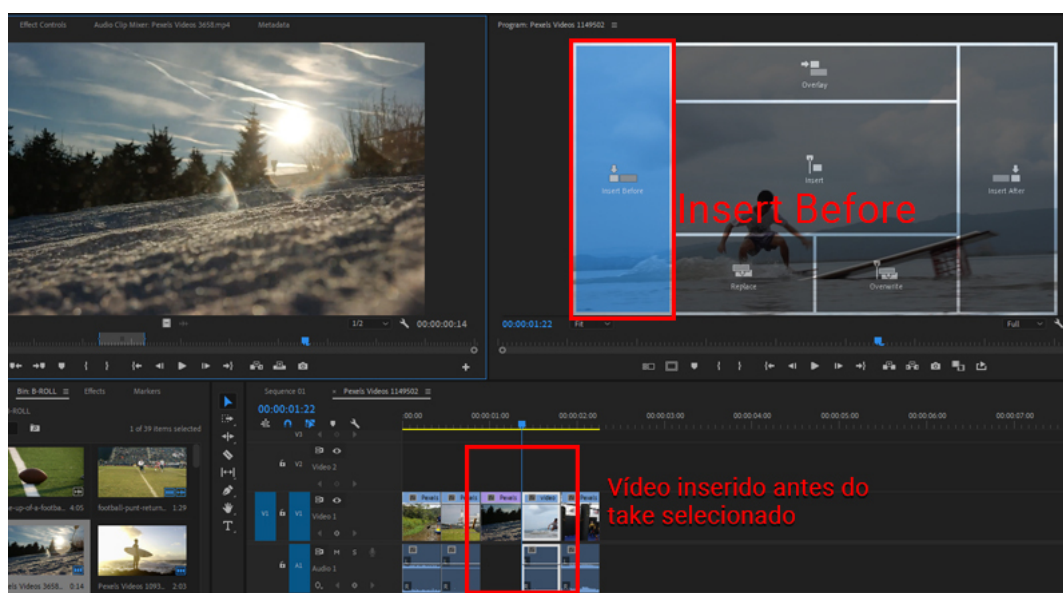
Effect Controls Audio Clip Mixer: Pexels Videos 3658.mp4 Metadata

1/2 00:00:00:14

Program: Pexels Videos 1149502

Overlay

Insert Before

Insert

Insert After

Insert Before

Replace

Overwrite

00:00:01:22 Fit Full

Bin: B-ROLL Effects Markers

B-ROLL

1 of 39 items selected

e-up-of-a-footba... 4:05

football-punt-return... 1:29

Pexels Videos 3658... 0:14

Pexels Videos 1093... 2:03

Sequence 01 Pexels Videos 1149502

00:00:01:22

00:00 00:00:01:00 00:00:02:00 00:00:03:00 00:00:04:00 00:00:05:00 00:00:06:00 00:00:07:00

V3

V2 Video 2

V1 V1 Video 1

A1 A1 Audio 1

Pexels Pexels Pexels Video

Vídeo inserido antes do take selecionado